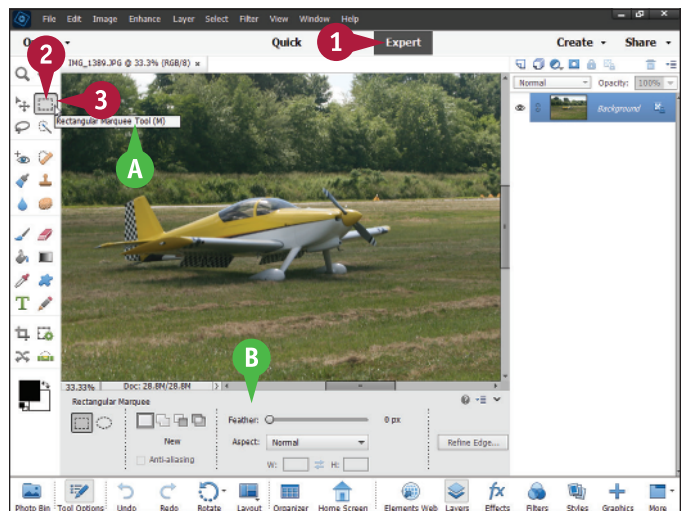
File Edit Image Enhance Layer Select Filter View Window Help

O

Quick

1

Expert

Create ▾ Share ▾

2

IMG_1389.JPG @ 33.3% (RGB/8) ×

3

Rectangular Marquee Tool (M)

A

Normal Opacity: 100%

Background

B

33.33% Doc: 28.8M/28.8M

Rectangular Marquee

New

Anti-aliasing

Feather: 0 px

Aspect: Normal

W: H:

Refine Edge...

Photo Bin Tool Options Undo Redo Rotate Layout Organizer Home Screen Elements Web Layers Effects Filters Styles Graphics More